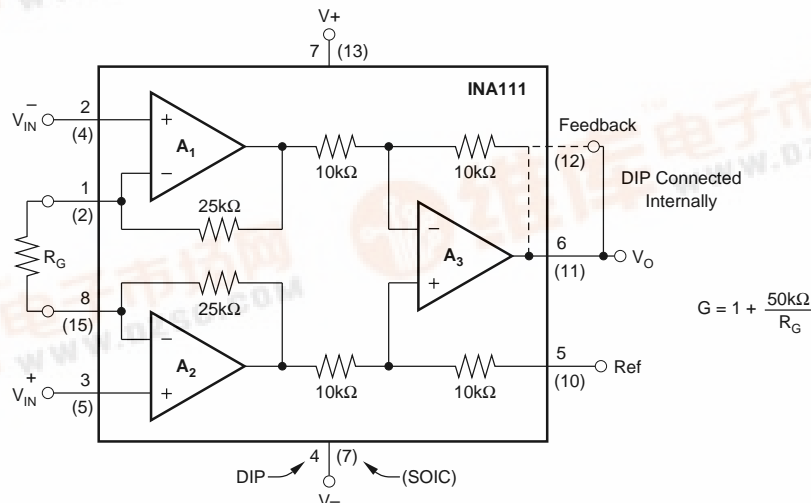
V+
7 (13)
INA111
$V_{IN}^{-}$ 2 (4)
+
$A_1$
−
Feedback
(12)
DIP Connected Internally
1 (2)
25kΩ
10kΩ
10kΩ
$R_G$
−
$A_3$
+
6 (11)
$V_O$
8 (15)
25kΩ
−
$A_2$
+
$G = 1 + \frac{50k\Omega}{R_G}$
$V_{IN}^{+}$ 3 (5)
10kΩ
10kΩ
5 (10)
Ref
DIP 4 (7) (SOIC)
V−